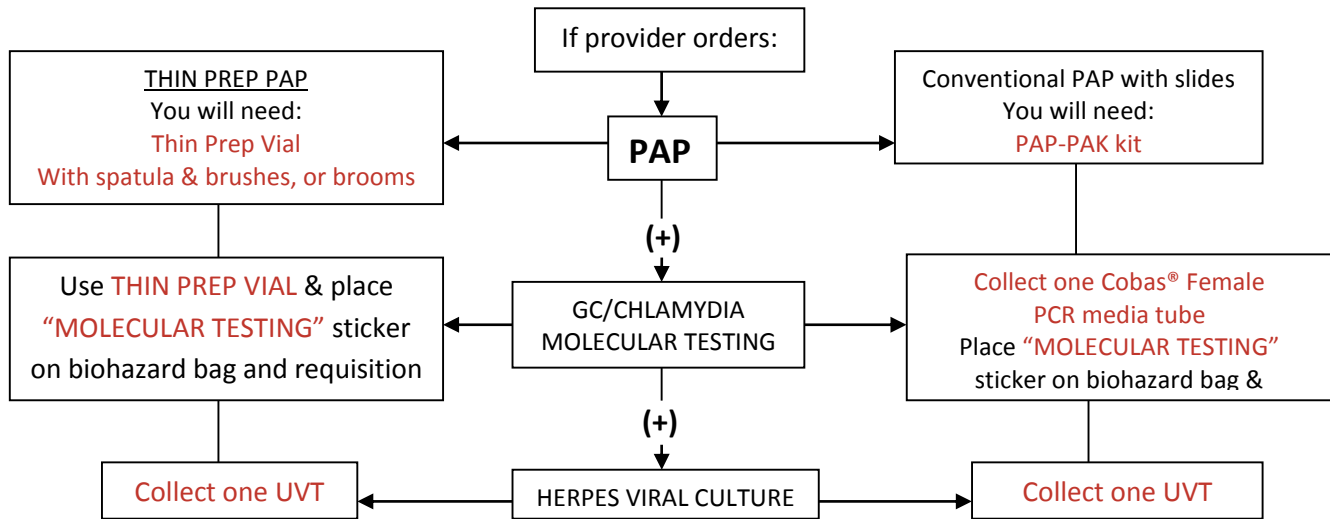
If provider orders:

THIN PREP PAP
You will need:
Thin Prep Vial
With spatula & brushes, or brooms

PAP

Conventional PAP with slides
You will need:
PAP-PAK kit

(+)

Use THIN PREP VIAL & place "MOLECULAR TESTING" sticker on biohazard bag and requisition

GC/CHLAMYDIA
MOLECULAR TESTING

Collect one Cobas® Female PCR media tube
Place "MOLECULAR TESTING" sticker on biohazard bag &

(+)

Collect one UVT

HERPES VIRAL CULTURE

Collect one UVT